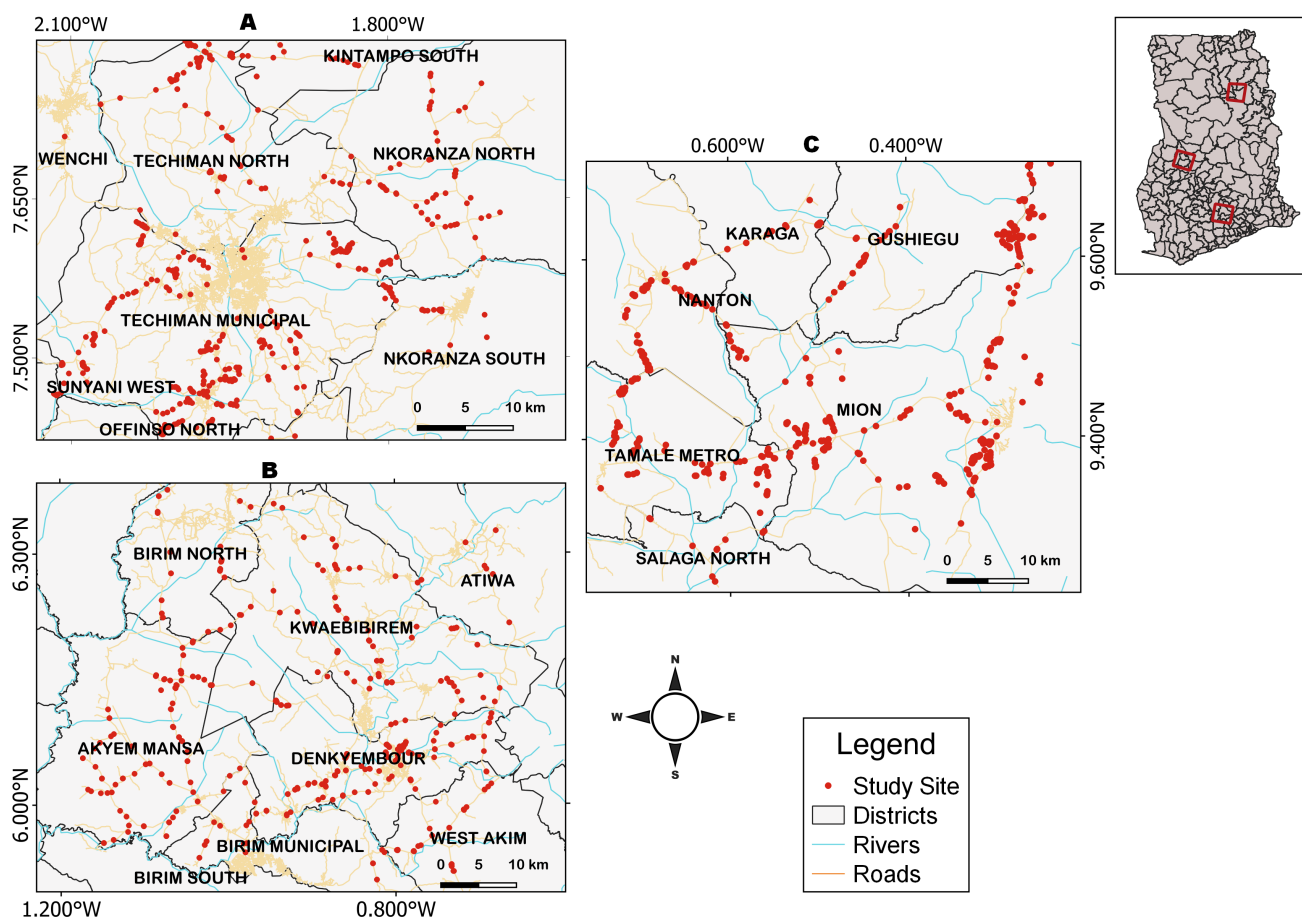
A

2.100°W 1.800°W

KINTAMPO SOUTH

WENCHI

TECHIMAN NORTH

NKORANZA NORTH

7.650°N

TECHIMAN MUNICIPAL

7.500°N

NKORANZA SOUTH

SUNYANI WEST

OFFINSO NORTH

0 5 10 km

B

BIRIM NORTH

6.300°N

ATIWA

KWAEBIBIREM

AKYEM MANSA

DENKYEMBOUR

6.000°N

WEST AKIM

BIRIM MUNICIPAL

BIRIM SOUTH

0 5 10 km

1.200°W 0.800°W

C

0.600°W 0.400°W

KARAGA

GUSHIEGU

9.600°N

NANTON

MION

9.400°N

TAMALE METRO

SALAGA NORTH

0 5 10 km

N

W E

S

Legend

Study Site

Districts

Rivers

Roads